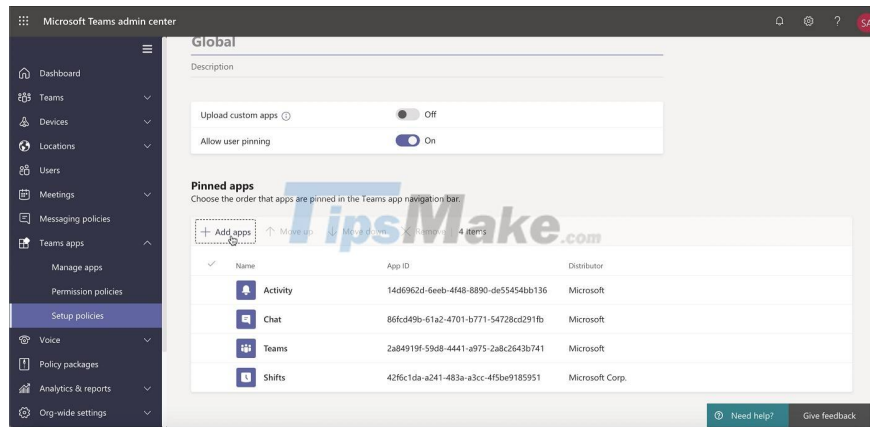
Microsoft Teams admin center

SA

Dashboard
Teams
Devices
Locations
Users
Meetings
Messaging policies
Teams apps
Manage apps
Permission policies
Setup policies
Voice
Policy packages
Analytics & reports
Org-wide settings

Global

Description

Upload custom apps ⓘ Off
Allow user pinning On

Pinned apps
Choose the order that apps are pinned in the Teams app navigation bar.

TipsMake.com

+ Add apps ↑ Move up ↓ Move down ✕ Remove 4 items

| ✓ | Name | App ID | Distributor |
|---|---|---|---|
| | Activity | 14d6962d-6eeb-4f48-8890-de55454bb136 | Microsoft |
| | Chat | 86fcd49b-61a2-4701-b771-54728cd291fb | Microsoft |
| | Teams | 2a84919f-59d8-4441-a975-2a8c2643b741 | Microsoft |
| | Shifts | 42f6c1da-a241-483a-a3cc-4f5be9185951 | Microsoft Corp. |

Need help? Give feedback